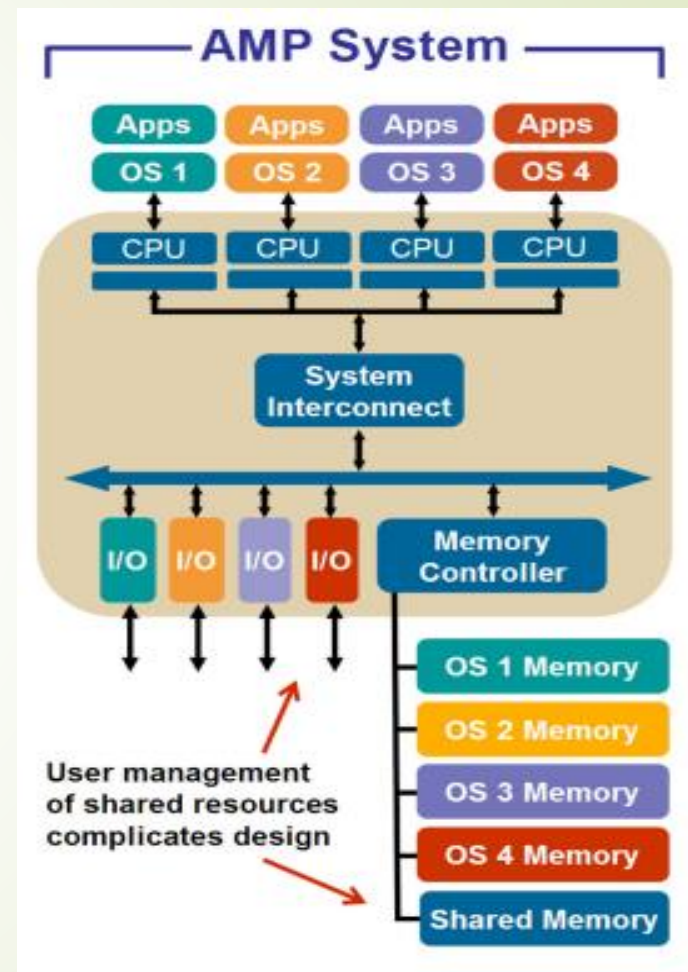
AMP System

Apps
OS 1

Apps
OS 2

Apps
OS 3

Apps
OS 4

CPU
CPU
CPU
CPU

System Interconnect

I/O
I/O
I/O
I/O

Memory Controller

OS 1 Memory
OS 2 Memory
OS 3 Memory
OS 4 Memory
Shared Memory

User management of shared resources complicates design